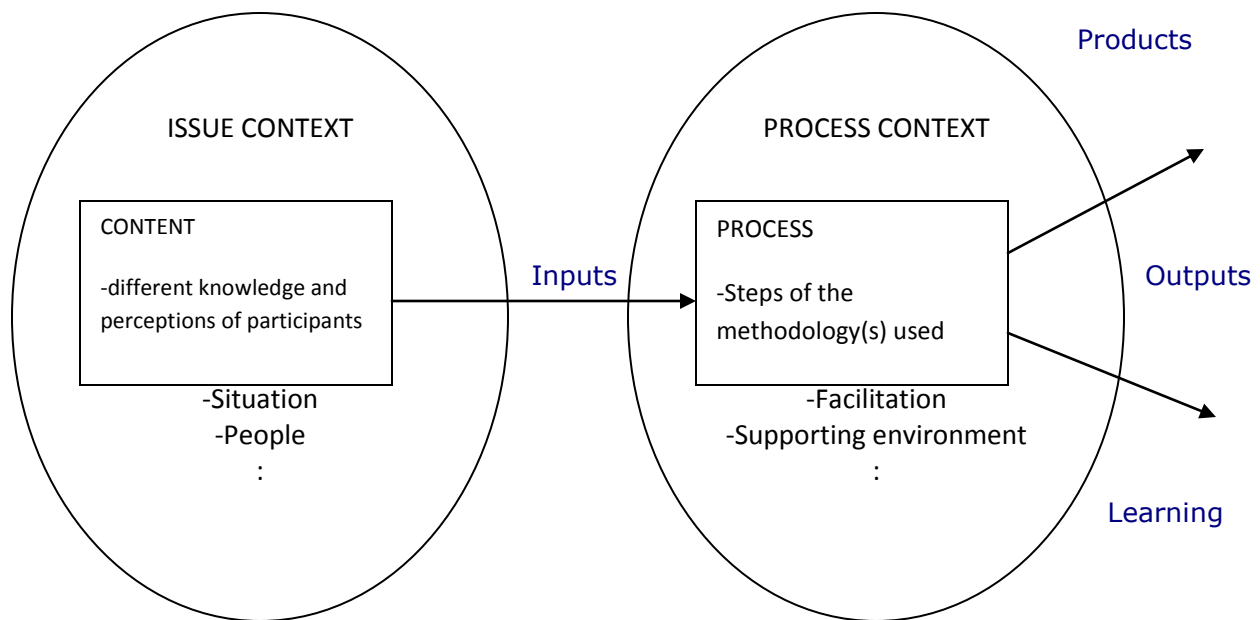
ISSUE CONTEXT

CONTENT

-different knowledge and perceptions of participants

-Situation
-People
:

Inputs

PROCESS CONTEXT

PROCESS

-Steps of the methodology(s) used

-Facilitation
-Supporting environment
:

Products

Outputs

Learning